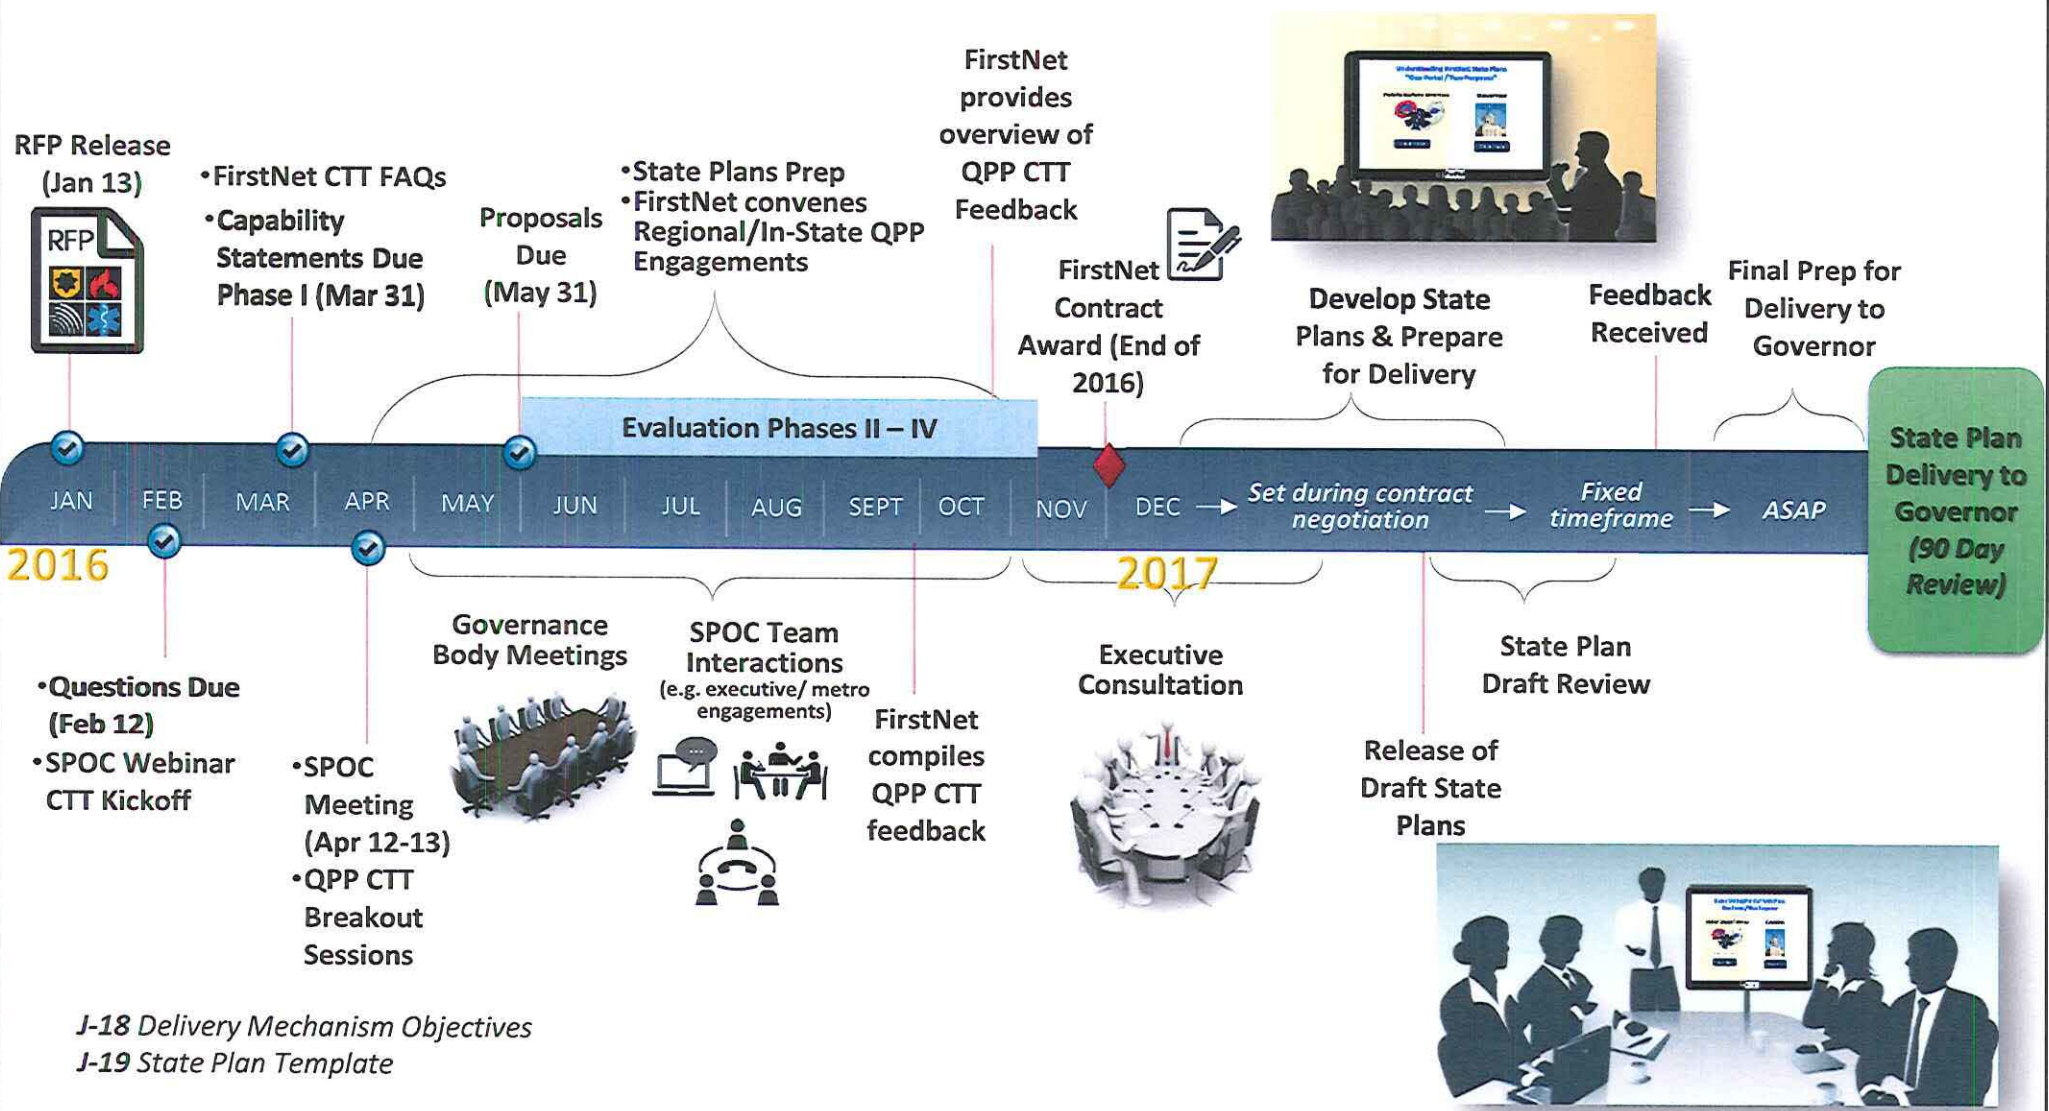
RFP Release (Jan 13)

RFP

•FirstNet CTT FAQs
•Capability Statements Due Phase I (Mar 31)

Proposals Due (May 31)

•State Plans Prep
•FirstNet convenes Regional/In-State QPP Engagements

FirstNet provides overview of QPP CTT Feedback

FirstNet Contract Award (End of 2016)

Develop State Plans & Prepare for Delivery

Feedback Received

Final Prep for Delivery to Governor

Evaluation Phases II – IV

JAN FEB MAR APR MAY JUN JUL AUG SEPT OCT NOV DEC → Set during contract negotiation → Fixed timeframe → ASAP

2016

2017

State Plan Delivery to Governor (90 Day Review)

•Questions Due (Feb 12)
•SPOC Webinar CTT Kickoff

•SPOC Meeting (Apr 12-13)
•QPP CTT Breakout Sessions

Governance Body Meetings

SPOC Team Interactions (e.g. executive/ metro engagements)

FirstNet compiles QPP CTT feedback

Executive Consultation

Release of Draft State Plans

State Plan Draft Review

J-18 Delivery Mechanism Objectives
J-19 State Plan Template